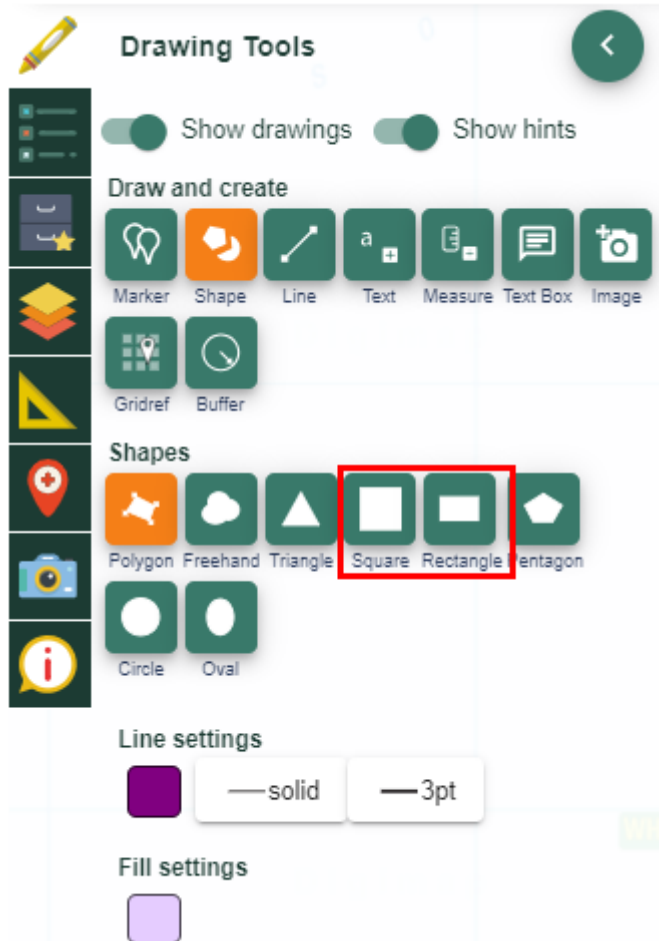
Drawing Tools

Show drawings Show hints

Draw and create

Marker Shape Line Text Measure Text Box Image

Gridref Buffer

Shapes

Polygon Freehand Triangle Square Rectangle Pentagon

Circle Oval

Line settings

solid 3pt

Fill settings